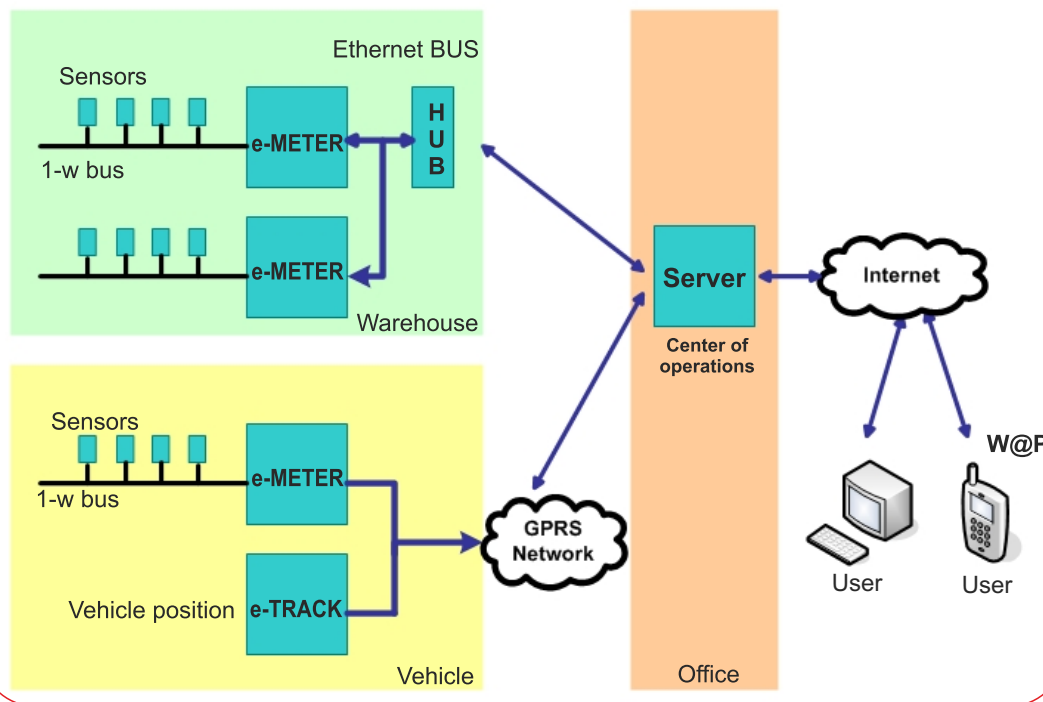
Ethernet BUS

Sensors

e-METER

HUB

1-w bus

e-METER

Warehouse

Sensors

e-METER

1-w bus

e-TRACK

Vehicle position

Vehicle

GPRS Network

Server

Center of operations

Office

Internet

W@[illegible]

User

User